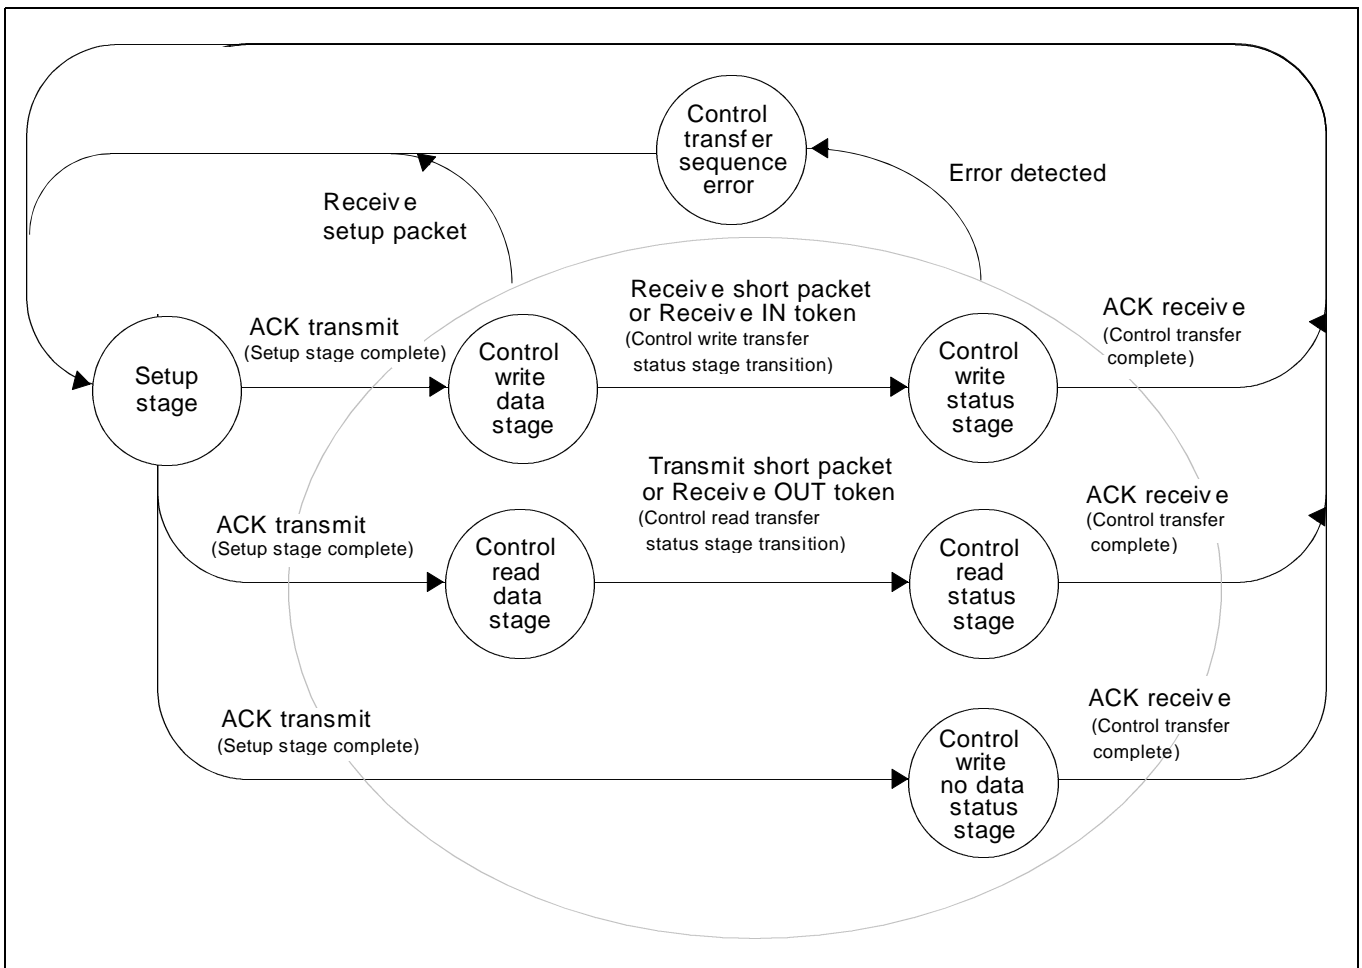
Control transf er sequence error

Error detected

Receiv e setup packet

Receiv e short packet or Receiv e IN token (Control write transfer status stage transition)

ACK transmit (Setup stage complete)

Setup stage

Control write data stage

Control write status stage

ACK receiv e (Control transfer complete)

Transmit short packet or Receiv e OUT token (Control read transfer status stage transition)

ACK transmit (Setup stage complete)

Control read data stage

Control read status stage

ACK receiv e (Control transfer complete)

ACK transmit (Setup stage complete)

Control write no data status stage

ACK receiv e (Control transfer complete)